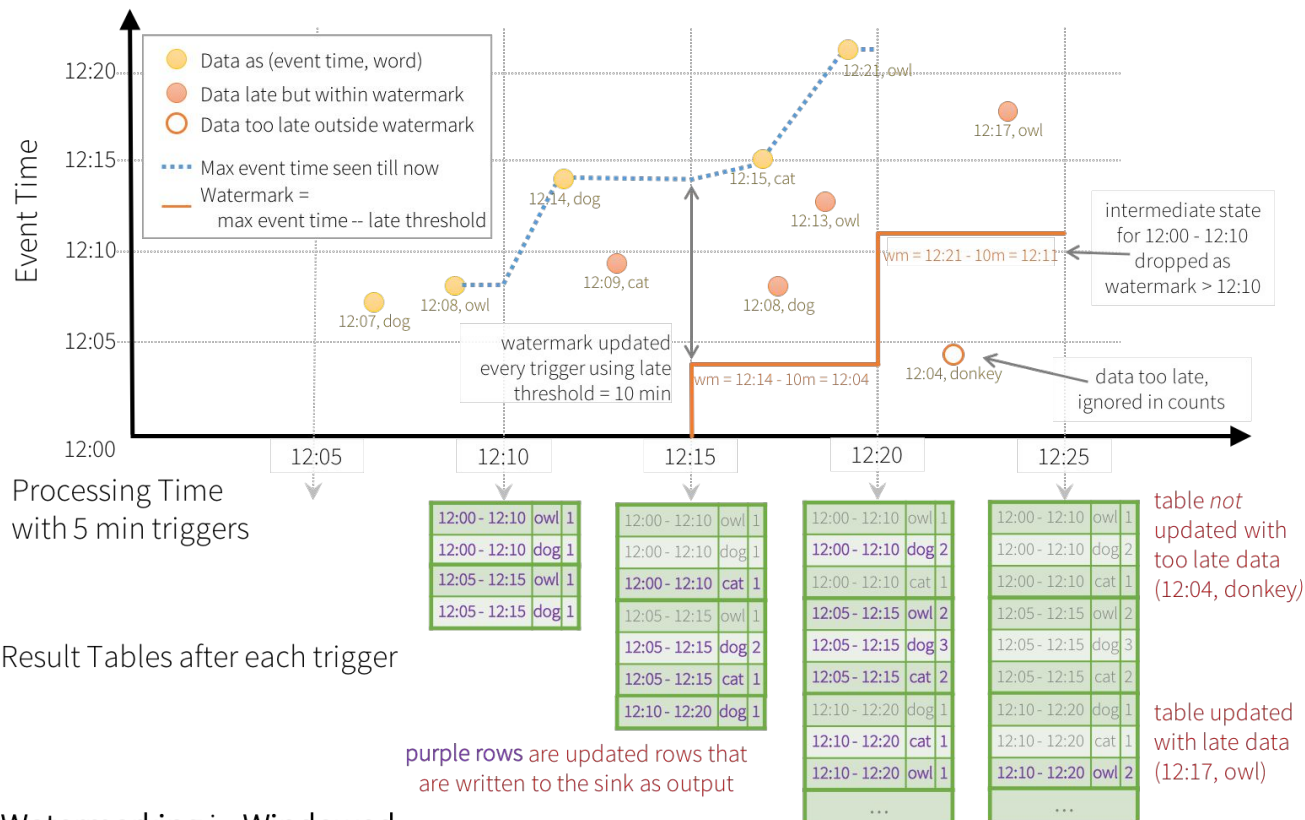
Data as (event time, word)
Data late but within watermark
Data too late outside watermark
Max event time seen till now
Watermark = max event time -- late threshold

Event Time

12:20
12:15
12:10
12:05
12:00

12:07, dog
12:08, owl
12:14, dog
12:09, cat
12:15, cat
12:08, dog
12:13, owl
12:21, owl
12:17, owl
12:04, donkey

watermark updated every trigger using late threshold = 10 min

wm = 12:14 - 10m = 12:04

wm = 12:21 - 10m = 12:11

intermediate state for 12:00 - 12:10 dropped as watermark > 12:10

data too late, ignored in counts

12:05
12:10
12:15
12:20
12:25

Processing Time with 5 min triggers

| 12:00 - 12:10 | owl | 1 |
|---|---|---|
| 12:00 - 12:10 | dog | 1 |
| 12:05 - 12:15 | owl | 1 |
| 12:05 - 12:15 | dog | 1 |

| 12:00 - 12:10 | owl | 1 |
|---|---|---|
| 12:00 - 12:10 | dog | 1 |
| 12:00 - 12:10 | cat | 1 |
| 12:05 - 12:15 | owl | 1 |
| 12:05 - 12:15 | dog | 2 |
| 12:05 - 12:15 | cat | 1 |
| 12:10 - 12:20 | dog | 1 |

| 12:00 - 12:10 | owl | 1 |
|---|---|---|
| 12:00 - 12:10 | dog | 2 |
| 12:00 - 12:10 | cat | 1 |
| 12:05 - 12:15 | owl | 2 |
| 12:05 - 12:15 | dog | 3 |
| 12:05 - 12:15 | cat | 2 |
| 12:10 - 12:20 | dog | 1 |
| 12:10 - 12:20 | cat | 1 |
| 12:10 - 12:20 | owl | 1 |
| ... | | |

| 12:00 - 12:10 | owl | 1 |
|---|---|---|
| 12:00 - 12:10 | dog | 2 |
| 12:00 - 12:10 | cat | 1 |
| 12:05 - 12:15 | owl | 2 |
| 12:05 - 12:15 | dog | 3 |
| 12:05 - 12:15 | cat | 2 |
| 12:10 - 12:20 | dog | 1 |
| 12:10 - 12:20 | cat | 1 |
| 12:10 - 12:20 | owl | 2 |
| ... | | |

table not updated with too late data (12:04, donkey)

table updated with late data (12:17, owl)

Result Tables after each trigger

purple rows are updated rows that are written to the sink as output

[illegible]